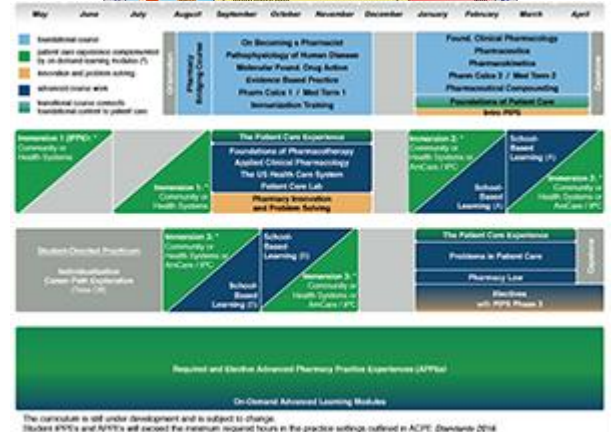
May June July August September October November December January February March April

foundational course
patient care experience complemented by on-demand learning modules (*)
innovation and problem solving
advanced course work
transitional course connects foundational content to patient care

Orientation

Pharmacy Bridging Course

On Becoming a Pharmacist
Pathophysiology of Human Disease
Molecular Found. Drug Action
Evidence Based Practice
Pharm Calcs 1 / Med Term 1
Immunization Training

Found. Clinical Pharmacology
Pharmaceutics
Pharmacokinetics
Pharm Calcs 2 / Med Term 2
Pharmaceutical Compounding
Foundations of Patient Care
Intro PIPS

Capstone

Immersion 1 (IPPE) *
Community or Health Systems

Immersion 1: *
Community or Health Systems

The Patient Care Experience
Foundations of Pharmacotherapy
Applied Clinical Pharmacology
The US Health Care System
Patient Care Lab
Pharmacy Innovation and Problem Solving

Immersion 2: *
Community or Health Systems or AmCare / IPC

School-Based Learning (*)

School-Based Learning (*)

Immersion 2: *
Community or Health Systems or AmCare / IPC

Student-Directed Practicum
Individualization Career Path Exploration (Total 12)

Immersion 3: *
Community or Health Systems or AmCare / IPC

School Based Learning (*)

School-Based Learning (*)

Immersion 3: *
Community or Health Systems or AmCare / IPC

The Patient Care Experience
Problems in Patient Care
Pharmacy Law
Electives with PIPS Phase 3

Capstone

Required and Elective Advanced Pharmacy Practice Experiences (APPEs)

On-Demand Advanced Learning Modules

The curriculum is still under development and is subject to change.
Student IPPEs and APPEs will exceed the minimum required hours in the practice settings outlined in ACPE Standards 2016.